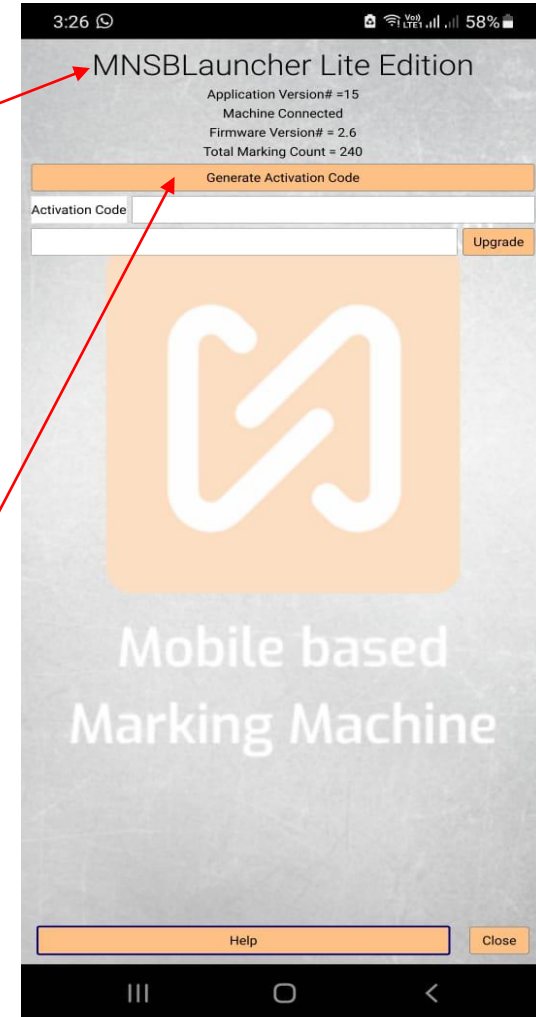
3:26

58%

MNSBLauncher Lite Edition

Application Version# =15

Machine Connected

Firmware Version# = 2.6

Total Marking Count = 240

Generate Activation Code

Activation Code

Upgrade

Mobile based Marking Machine

Help

Close